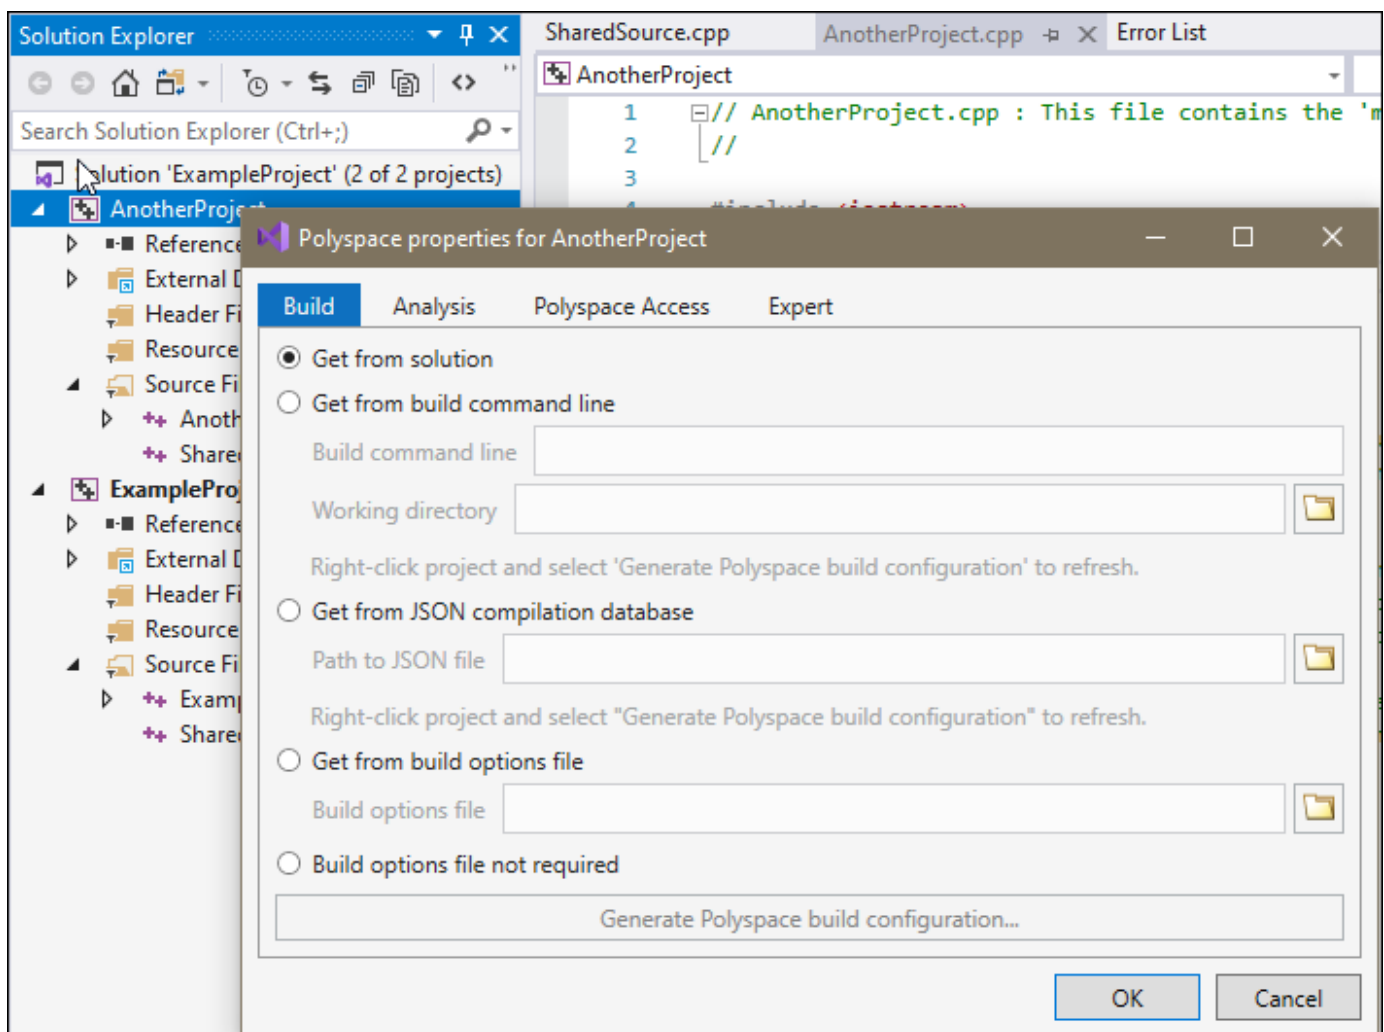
Solution Explorer

Search Solution Explorer (Ctrl+;)

Solution 'ExampleProject' (2 of 2 projects)
AnotherProject
Reference
External D
Header Fi
Resource
Source Fi
Anoth
Share
ExampleProj
Reference
External D
Header Fi
Resource
Source Fi
Examp
Share

SharedSource.cpp AnotherProject.cpp Error List

AnotherProject

1 // AnotherProject.cpp : This file contains the 'm
2 //
3

Polyspace properties for AnotherProject

Build Analysis Polyspace Access Expert

Get from solution
Get from build command line
Build command line
Working directory
Right-click project and select 'Generate Polyspace build configuration' to refresh.
Get from JSON compilation database
Path to JSON file
Right-click project and select "Generate Polyspace build configuration" to refresh.
Get from build options file
Build options file
Build options file not required
Generate Polyspace build configuration...

OK Cancel